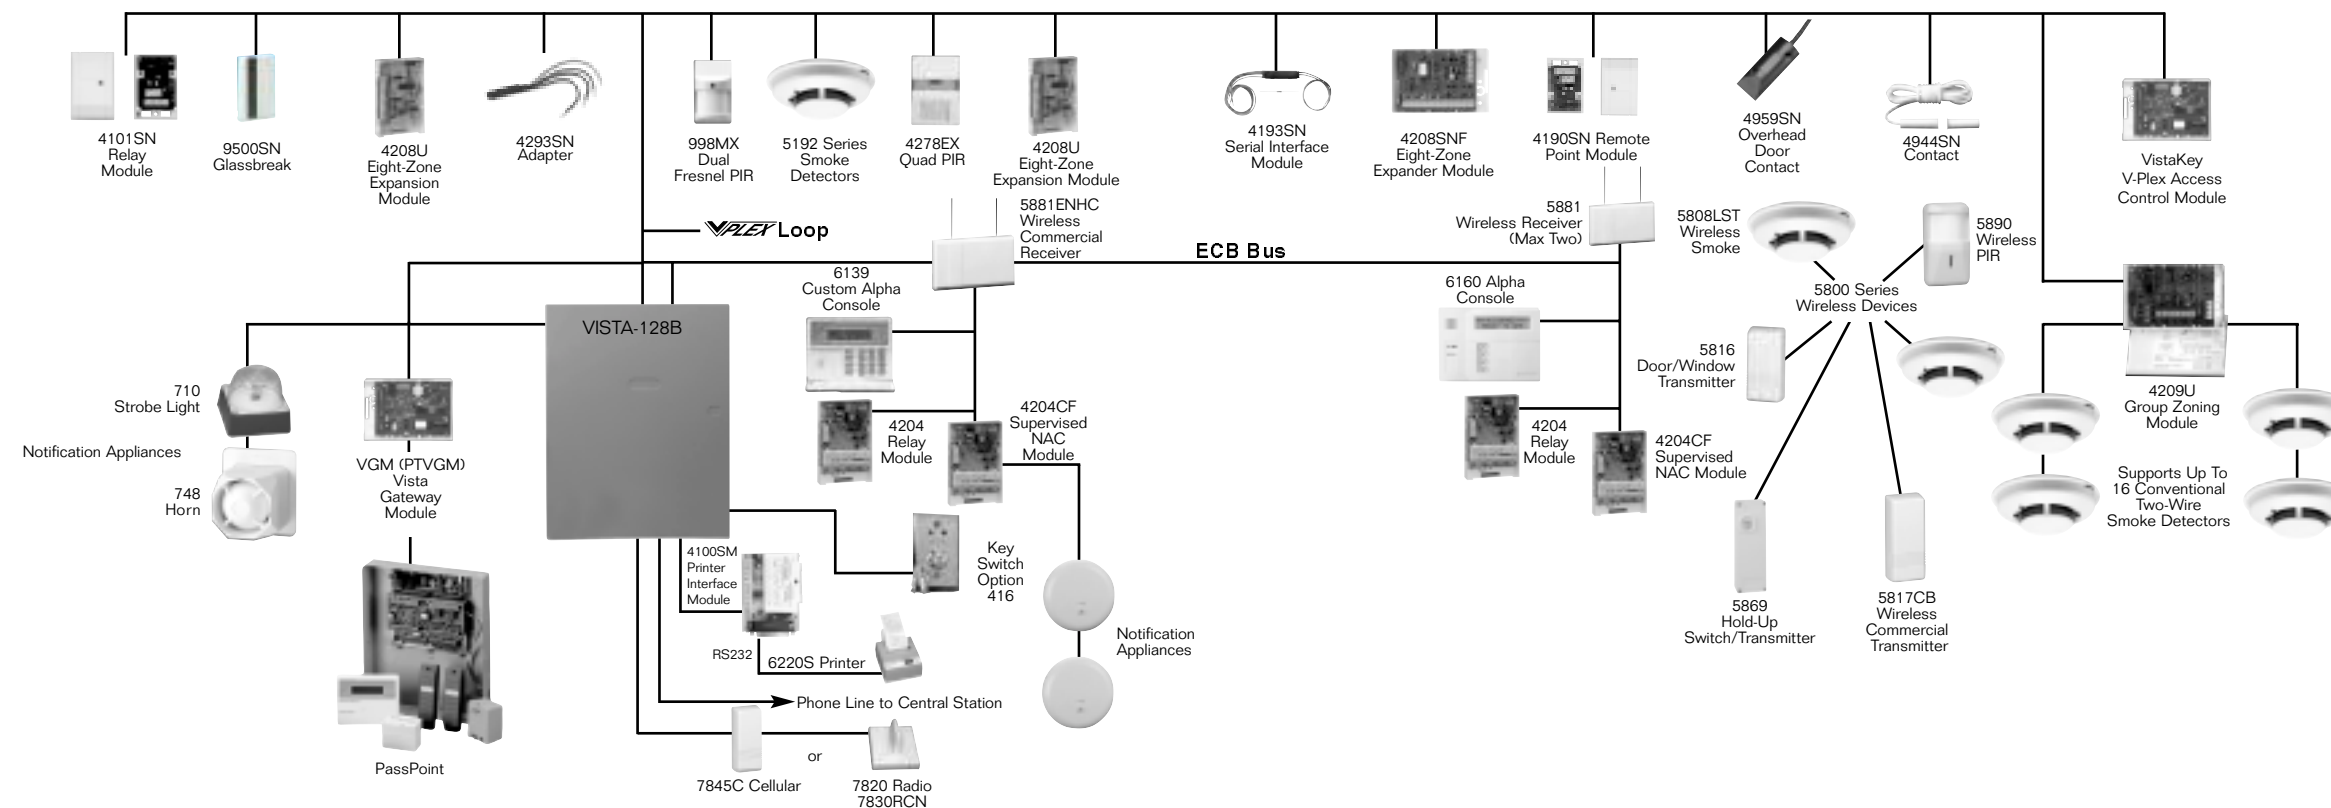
4101SN Relay Module

9500SN Glassbreak

4208U Eight-Zone Expansion Module

4293SN Adapter

998MX Dual Fresnel PIR

5192 Series Smoke Detectors

4278EX Quad PIR

4208U Eight-Zone Expansion Module

4193SN Serial Interface Module

4208SNF Eight-Zone Expander Module

4190SN Remote Point Module

4959SN Overhead Door Contact

4944SN Contact

VistaKey V-Plex Access Control Module

VPLEX Loop

5881ENHC Wireless Commercial Receiver

ECB Bus

5881 Wireless Receiver (Max Two)

5808LST Wireless Smoke

5890 Wireless PIR

5800 Series Wireless Devices

6139 Custom Alpha Console

6160 Alpha Console

VISTA-128B

710 Strobe Light

Notification Appliances

748 Horn

VGM (PTVGM) Vista Gateway Module

4204 Relay Module

4204CF Supervised NAC Module

4204 Relay Module

4204CF Supervised NAC Module

5816 Door/Window Transmitter

4209U Group Zoning Module

Supports Up To 16 Conventional Two-Wire Smoke Detectors

Key Switch Option 416

4100SM Printer Interface Module

RS232

6220S Printer

Notification Appliances

5869 Hold-Up Switch/Transmitter

5817CB Wireless Commercial Transmitter

Phone Line to Central Station

PassPoint

7845C Cellular

or

7820 Radio 7830RCN